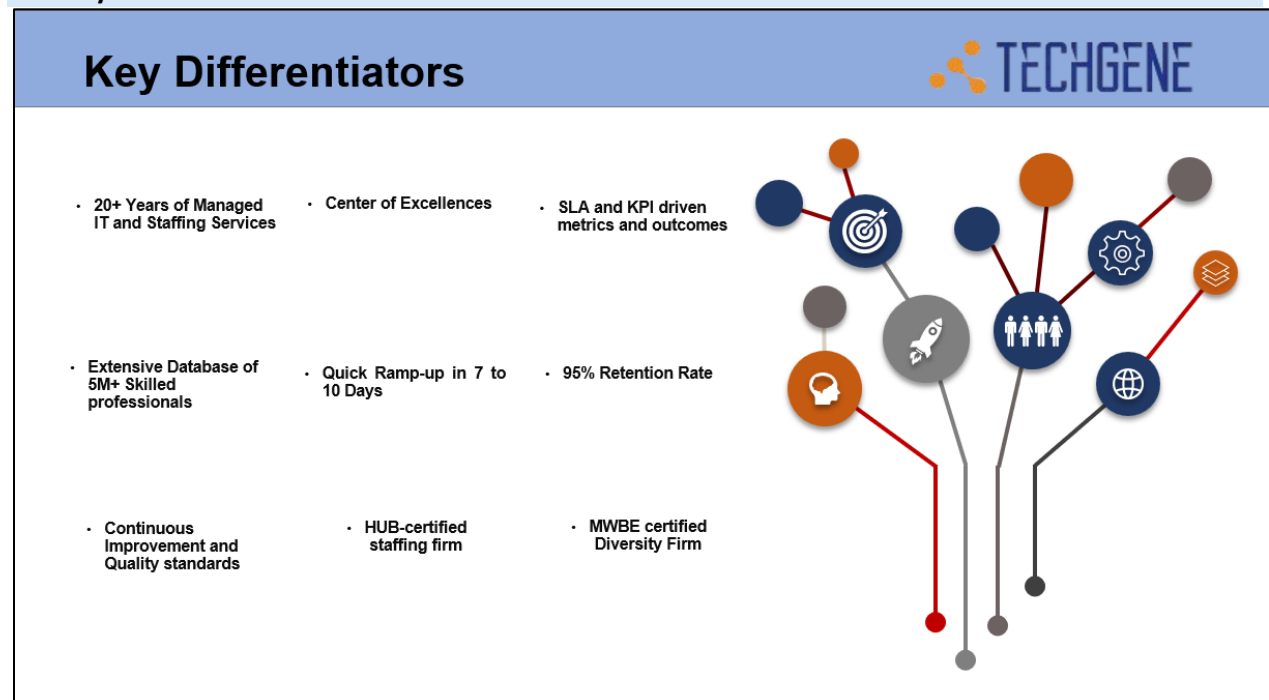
Key Differentiators

TECHGENE

• 20+ Years of Managed IT and Staffing Services

• Center of Excellences

• SLA and KPI driven metrics and outcomes

• Extensive Database of 5M+ Skilled professionals

• Quick Ramp-up in 7 to 10 Days

• 95% Retention Rate

• Continuous Improvement and Quality standards

• HUB-certified staffing firm

• MWBE certified Diversity Firm